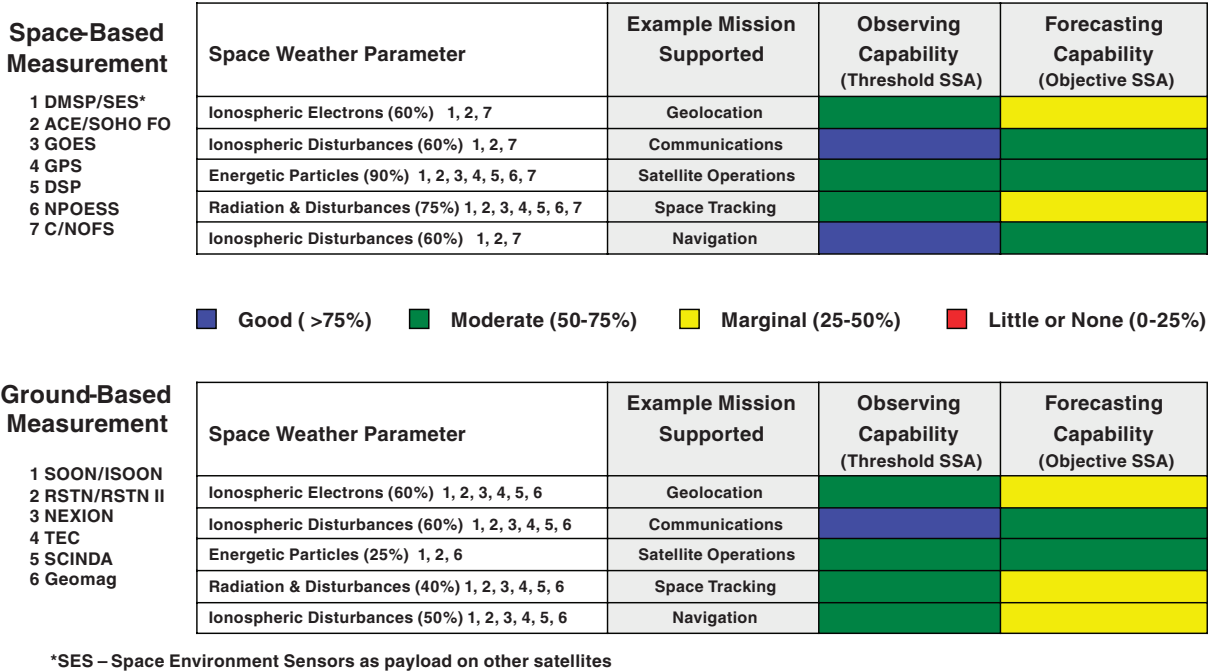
Space-Based Measurement

1 DMSP/SES*
2 ACE/SOHO FO
3 GOES
4 GPS
5 DSP
6 NPOESS
7 C/NOFS

| Space Weather Parameter | Example Mission Supported | Observing Capability (Threshold SSA) | Forecasting Capability (Objective SSA) |
|---|---|---|---|
| Ionospheric Electrons (60%) 1, 2, 7 | Geolocation | | |
| Ionospheric Disturbances (60%) 1, 2, 7 | Communications | | |
| Energetic Particles (90%) 1, 2, 3, 4, 5, 6, 7 | Satellite Operations | | |
| Radiation & Disturbances (75%) 1, 2, 3, 4, 5, 6, 7 | Space Tracking | | |
| Ionospheric Disturbances (60%) 1, 2, 7 | Navigation | | |

Good ( >75%) Moderate (50-75%) Marginal (25-50%) Little or None (0-25%)

Ground-Based Measurement

1 SOON/ISOON
2 RSTN/RSTN II
3 NEXION
4 TEC
5 SCINDA
6 Geomag

| Space Weather Parameter | Example Mission Supported | Observing Capability (Threshold SSA) | Forecasting Capability (Objective SSA) |
|---|---|---|---|
| Ionospheric Electrons (60%) 1, 2, 3, 4, 5, 6 | Geolocation | | |
| Ionospheric Disturbances (60%) 1, 2, 3, 4, 5, 6 | Communications | | |
| Energetic Particles (25%) 1, 2, 6 | Satellite Operations | | |
| Radiation & Disturbances (40%) 1, 2, 3, 4, 5, 6 | Space Tracking | | |
| Ionospheric Disturbances (50%) 1, 2, 3, 4, 5, 6 | Navigation | | |

*SES – Space Environment Sensors as payload on other satellites